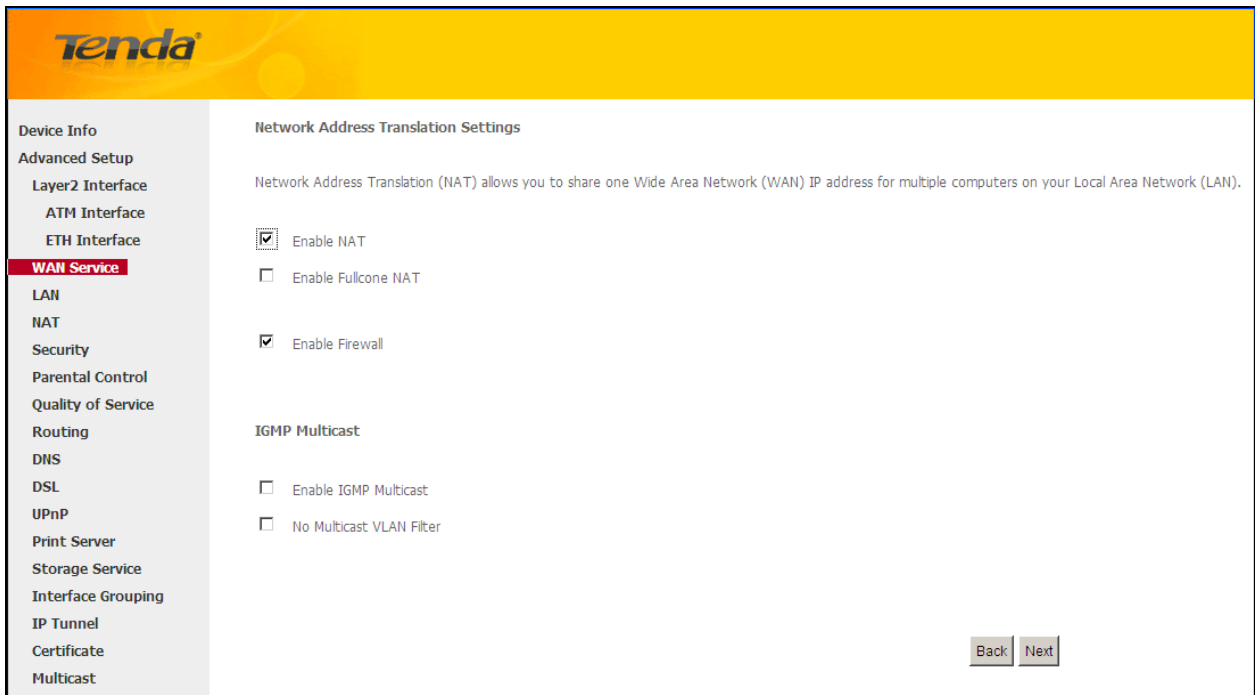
Tenda

Device Info
Advanced Setup
Layer2 Interface
ATM Interface
ETH Interface
WAN Service
LAN
NAT
Security
Parental Control
Quality of Service
Routing
DNS
DSL
UPnP
Print Server
Storage Service
Interface Grouping
IP Tunnel
Certificate
Multicast

Network Address Translation Settings

Network Address Translation (NAT) allows you to share one Wide Area Network (WAN) IP address for multiple computers on your Local Area Network (LAN).

Enable NAT

Enable Fullcone NAT

Enable Firewall

IGMP Multicast

Enable IGMP Multicast

No Multicast VLAN Filter

Back Next